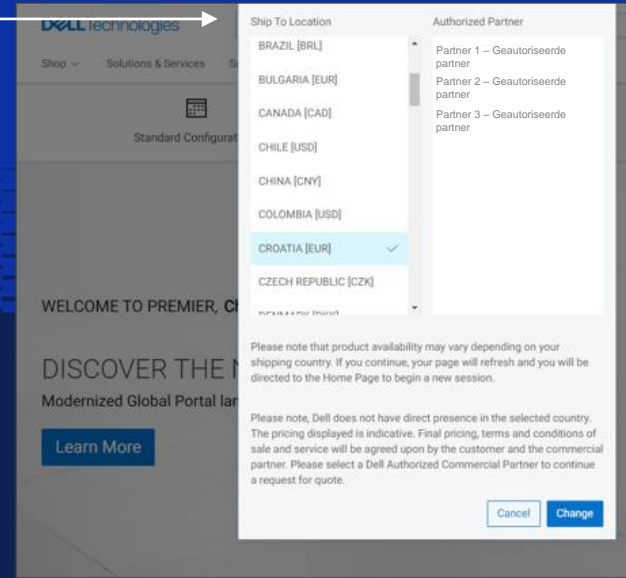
DELL Technologies

Shop
Solutions & Services

Standard Configurat

WELCOME TO PREMIER, C

DISCOVER THE

Modernized Global Portal la

Learn More

Ship To Location

BRAZIL [BRL]
BULGARIA [EUR]
CANADA [CAD]
CHILE [USD]
CHINA [CNY]
COLOMBIA [USD]
CROATIA [EUR]
CZECH REPUBLIC [CZK]
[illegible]

Authorized Partner

Partner 1 – Geautoriseerde partner
Partner 2 – Geautoriseerde partner
Partner 3 – Geautoriseerde partner

Please note that product availability may vary depending on your shipping country. If you continue, your page will refresh and you will be directed to the Home Page to begin a new session.

Please note, Dell does not have direct presence in the selected country. The pricing displayed is indicative. Final pricing, terms and conditions of sale and service will be agreed upon by the customer and the commercial partner. Please select a Dell Authorized Commercial Partner to continue a request for quote.

Cancel
Change